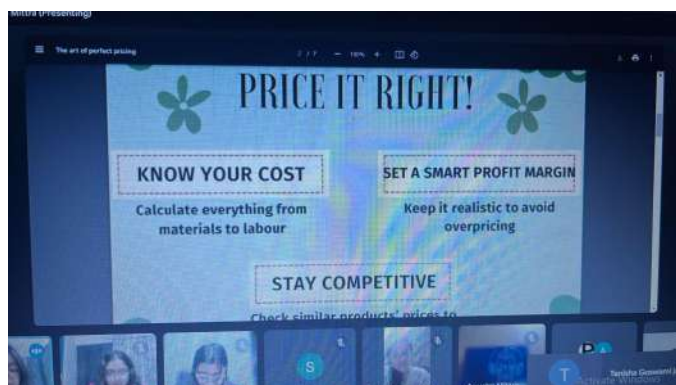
Mittra (Presenting)

The art of perfect pricing

2 / 7 — 110% +

PRICE IT RIGHT!

KNOW YOUR COST

Calculate everything from materials to labour

SET A SMART PROFIT MARGIN

Keep it realistic to avoid overpricing

STAY COMPETITIVE

Check similar products' prices to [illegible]

S

T

Tanisha Goswami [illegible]

Activate Windows